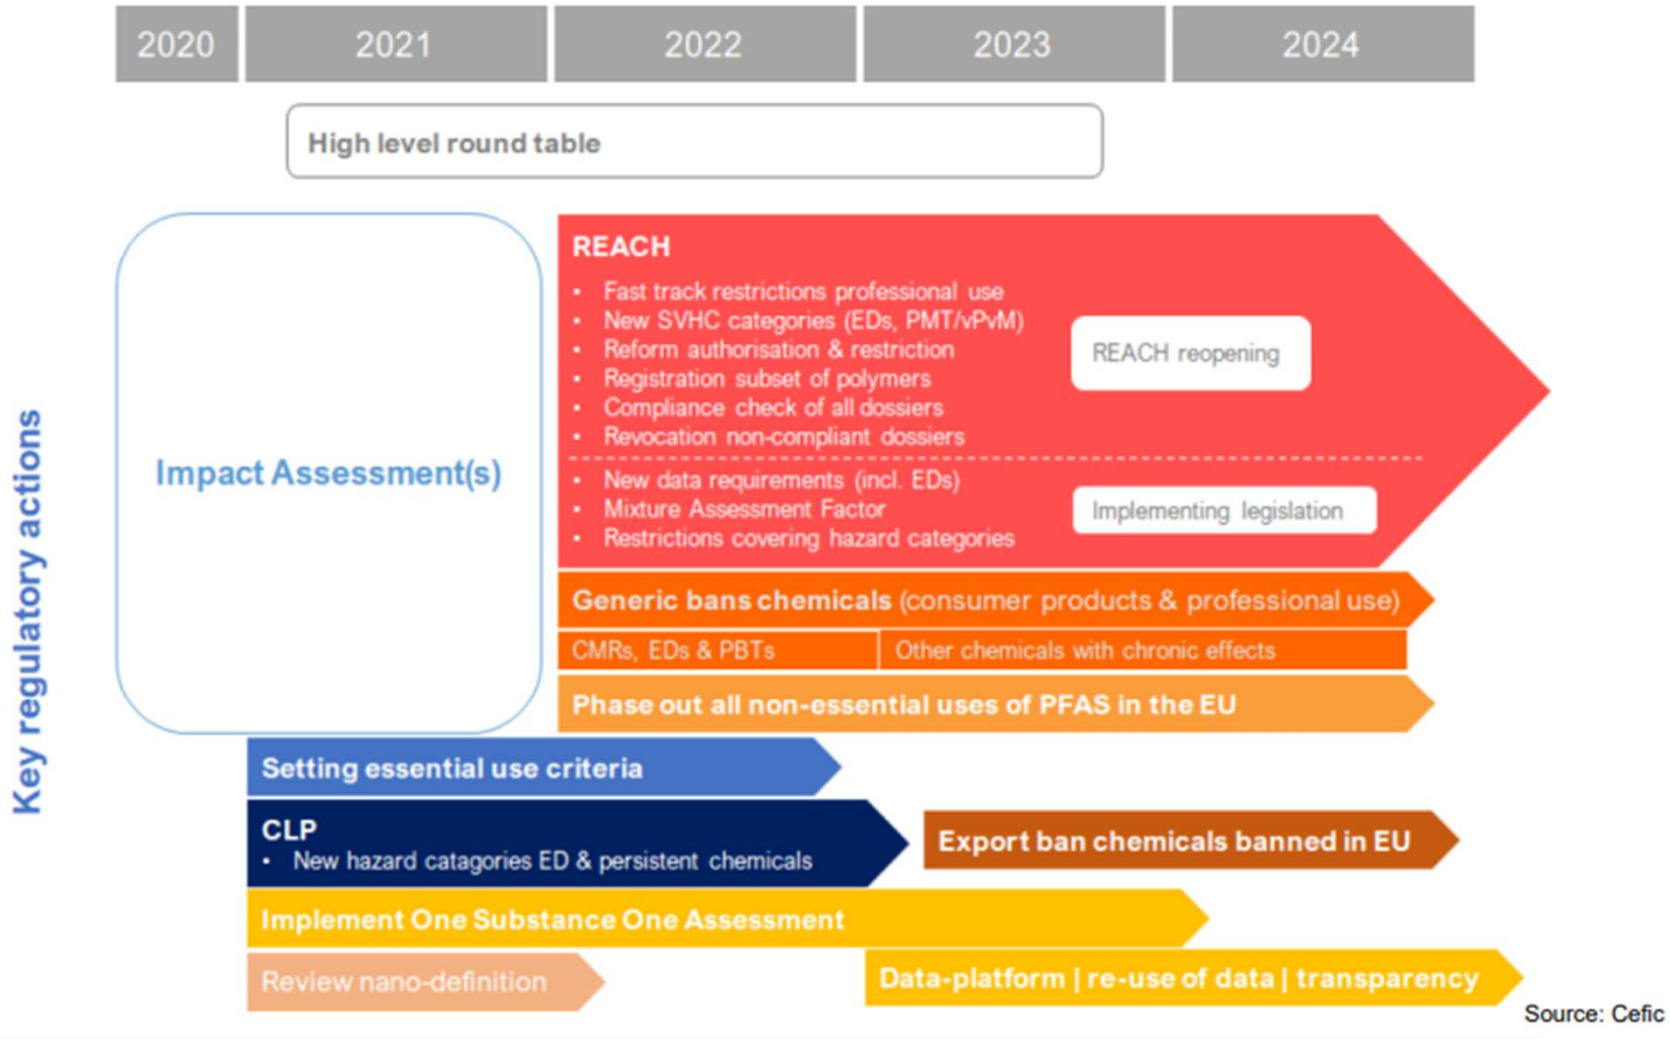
2020 2021 2022 2023 2024

High level round table

Key regulatory actions

Impact Assessment(s)

REACH
- Fast track restrictions professional use
- New SVHC categories (EDs, PMT/vPvM)
- Reform authorisation & restriction
- Registration subset of polymers
- Compliance check of all dossiers
- Revocation non-compliant dossiers

REACH reopening

- New data requirements (incl. EDs)
- Mixture Assessment Factor
- Restrictions covering hazard categories

Implementing legislation

Generic bans chemicals (consumer products & professional use)

CMRs, EDs & PBTs

Other chemicals with chronic effects

Phase out all non-essential uses of PFAS in the EU

Setting essential use criteria

CLP
- New hazard catagories ED & persistent chemicals

Export ban chemicals banned in EU

Implement One Substance One Assessment

Review nano-definition

Data-platform | re-use of data | transparency

Source: Cefic